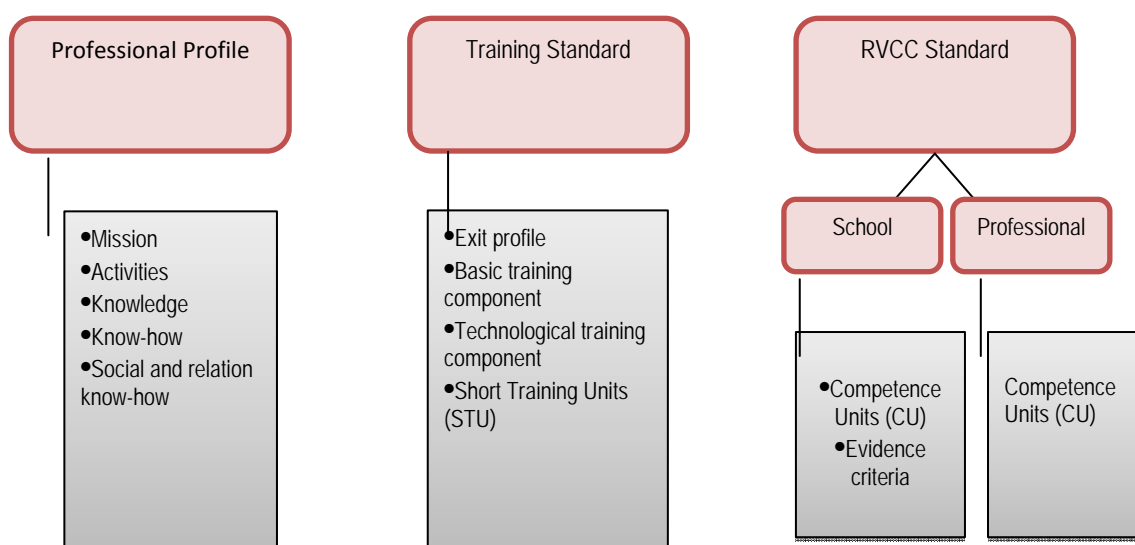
Professional Profile

•Mission
•Activities
•Knowledge
•Know-how
•Social and relation know-how

Training Standard

•Exit profile
•Basic training component
•Technological training component
•Short Training Units (STU)

RVCC Standard

School

•Competence Units (CU)
•Evidence criteria

Professional

Competence Units (CU)